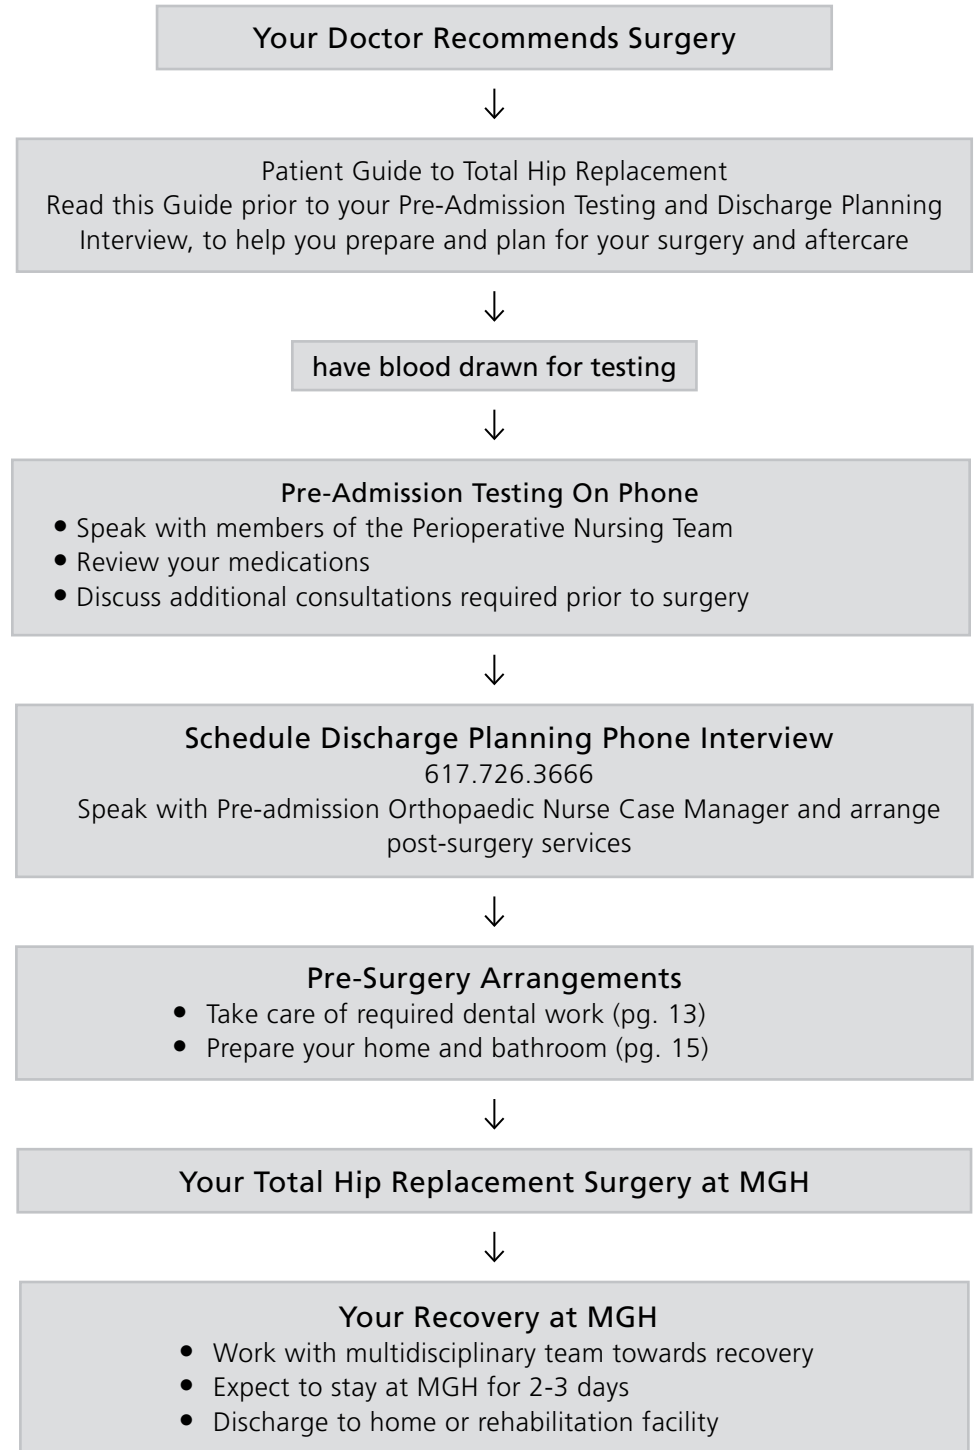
Your Doctor Recommends Surgery

↓

Patient Guide to Total Hip Replacement
Read this Guide prior to your Pre-Admission Testing and Discharge Planning Interview, to help you prepare and plan for your surgery and aftercare

↓

have blood drawn for testing

↓

Pre-Admission Testing On Phone
• Speak with members of the Perioperative Nursing Team
• Review your medications
• Discuss additional consultations required prior to surgery

↓

Schedule Discharge Planning Phone Interview
617.726.3666
Speak with Pre-admission Orthopaedic Nurse Case Manager and arrange post-surgery services

↓

Pre-Surgery Arrangements
• Take care of required dental work (pg. 13)
• Prepare your home and bathroom (pg. 15)

↓

Your Total Hip Replacement Surgery at MGH

↓

Your Recovery at MGH
• Work with multidisciplinary team towards recovery
• Expect to stay at MGH for 2-3 days
• Discharge to home or rehabilitation facility